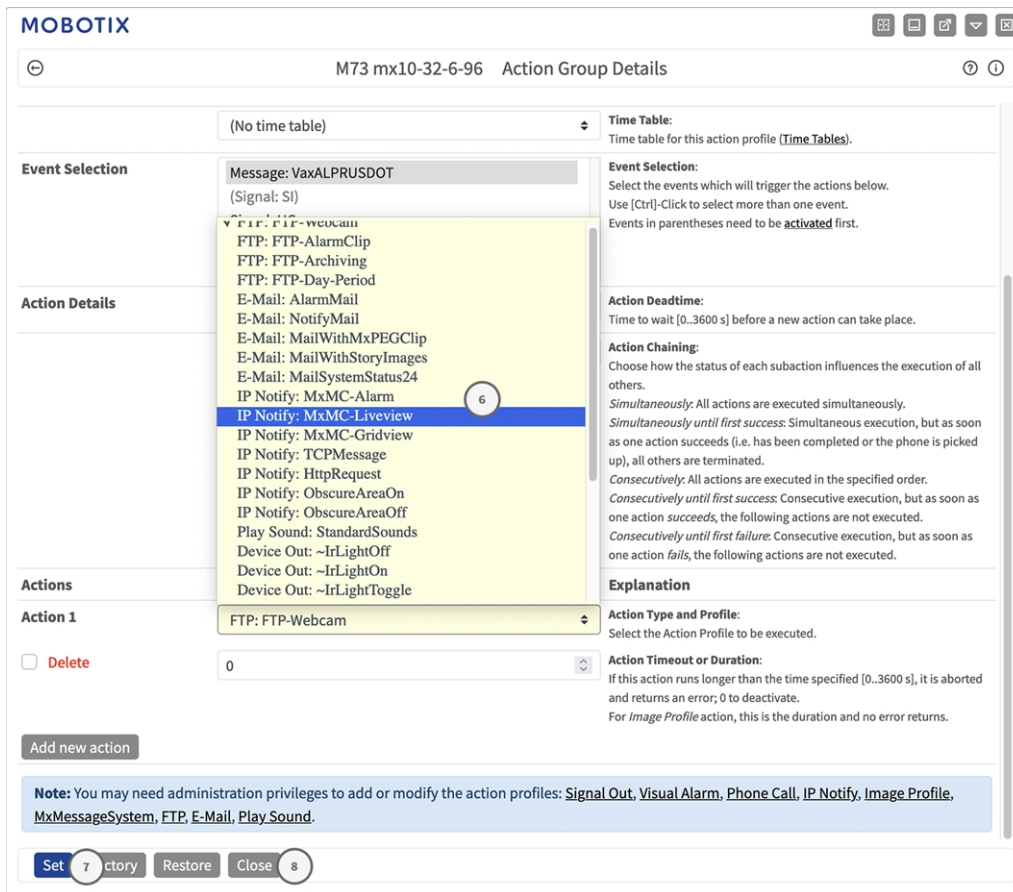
MOBOTIX

M73 mx10-32-6-96 Action Group Details

(No time table)

Time Table:
Time table for this action profile (Time Tables).

Event Selection

Message: VaxALPRUSDOT
(Signal: SI)

Event Selection:
Select the events which will trigger the actions below.
Use [Ctrl]-Click to select more than one event.
Events in parentheses need to be activated first.

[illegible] FTP: FTP-Webcam
FTP: FTP-AlarmClip
FTP: FTP-Archiving
FTP: FTP-Day-Period
E-Mail: AlarmMail
E-Mail: NotifyMail
E-Mail: MailWithMxPEGClip
E-Mail: MailWithStoryImages
E-Mail: MailSystemStatus24
IP Notify: MxMC-Alarm
IP Notify: MxMC-Liveview
IP Notify: MxMC-Gridview
IP Notify: TCPMessage
IP Notify: HttpRequest
IP Notify: ObscureAreaOn
IP Notify: ObscureAreaOff
Play Sound: StandardSounds
Device Out: ~IrLightOff
Device Out: ~IrLightOn
Device Out: ~IrLightToggle

6

Action Details

Action Deadtime:
Time to wait [0..3600 s] before a new action can take place.

Action Chaining:
Choose how the status of each subaction influences the execution of all others.
Simultaneously: All actions are executed simultaneously.
Simultaneously until first success: Simultaneous execution, but as soon as one action succeeds (i.e. has been completed or the phone is picked up), all others are terminated.
Consecutively: All actions are executed in the specified order.
Consecutively until first success: Consecutive execution, but as soon as one action succeeds, the following actions are not executed.
Consecutively until first failure: Consecutive execution, but as soon as one action fails, the following actions are not executed.

Actions

Explanation

Action 1

FTP: FTP-Webcam

Action Type and Profile:
Select the Action Profile to be executed.

Delete

0

Action Timeout or Duration:
If this action runs longer than the time specified [0..3600 s], it is aborted and returns an error; 0 to deactivate.
For Image Profile action, this is the duration and no error returns.

Add new action

Note: You may need administration privileges to add or modify the action profiles: Signal Out, Visual Alarm, Phone Call, IP Notify, Image Profile, MxMessageSystem, FTP, E-Mail, Play Sound.

Set 7 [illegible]ctory Restore Close 8